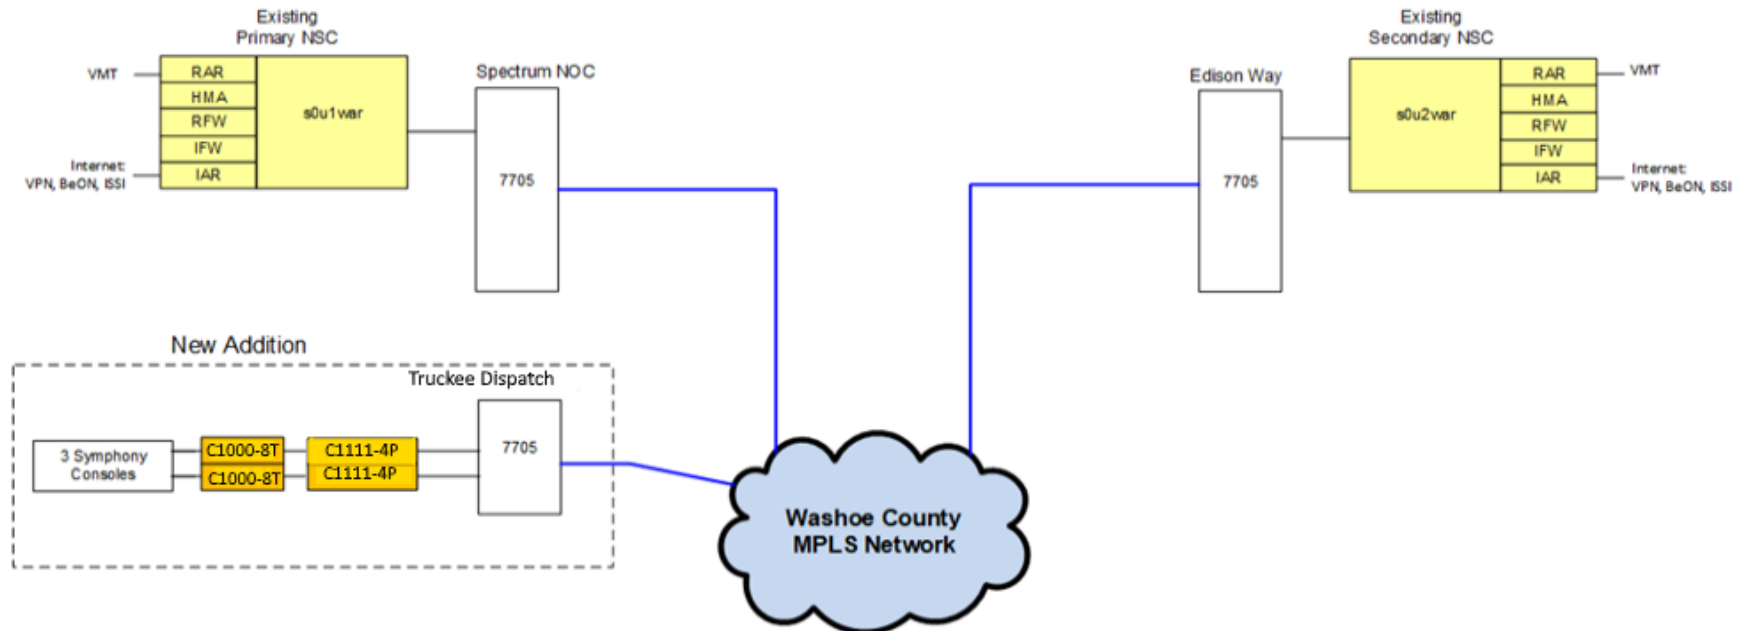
Existing
Primary NSC

VMT

RAR
HMA
RFW
IFW
IAR

s0u1war

Internet
VPN, BeON, ISSI

Spectrum NOC

7705

Edison Way

7705

Existing
Secondary NSC

s0u2war

RAR
HMA
RFW
IFW
IAR

VMT

Internet
VPN, BeON, ISSI

New Addition

Truckee Dispatch

3 Symphony Consoles

C1000-8T
C1000-8T

C1111-4P
C1111-4P

7705

Washoe County
MPLS Network